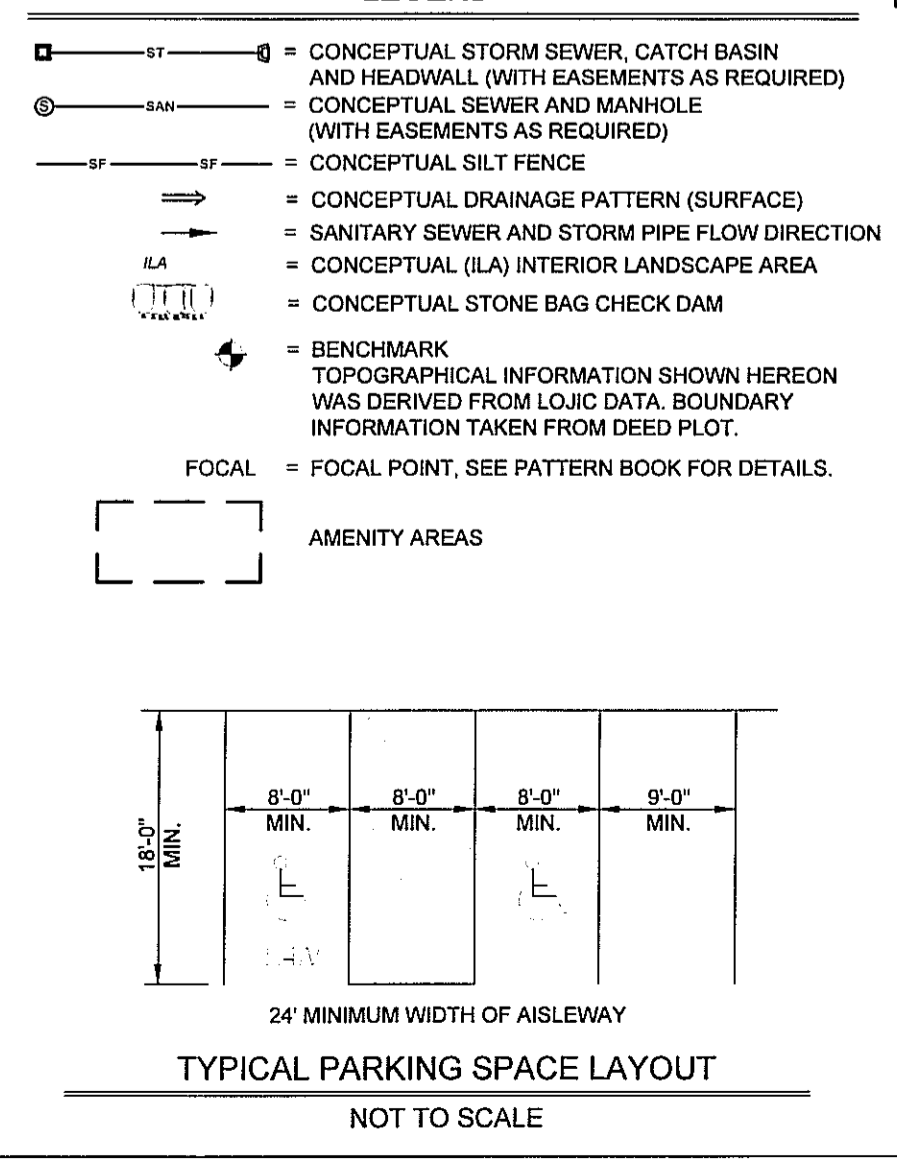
ST = CONCEPTUAL STORM SEWER, CATCH BASIN AND HEADWALL (WITH EASEMENTS AS REQUIRED)
S SAN = CONCEPTUAL SEWER AND MANHOLE (WITH EASEMENTS AS REQUIRED)
SF SF = CONCEPTUAL SILT FENCE
= CONCEPTUAL DRAINAGE PATTERN (SURFACE)
= SANITARY SEWER AND STORM PIPE FLOW DIRECTION
ILA = CONCEPTUAL (ILA) INTERIOR LANDSCAPE AREA
= CONCEPTUAL STONE BAG CHECK DAM
= BENCHMARK
TOPOGRAPHICAL INFORMATION SHOWN HEREON WAS DERIVED FROM LOJIC DATA. BOUNDARY INFORMATION TAKEN FROM DEED PLOT.
FOCAL = FOCAL POINT, SEE PATTERN BOOK FOR DETAILS.
AMENITY AREAS

18'-0" MIN.
8'-0" MIN.
8'-0" MIN.
8'-0" MIN.
9'-0" MIN.
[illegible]
24' MINIMUM WIDTH OF AISLEWAY

TYPICAL PARKING SPACE LAYOUT

NOT TO SCALE